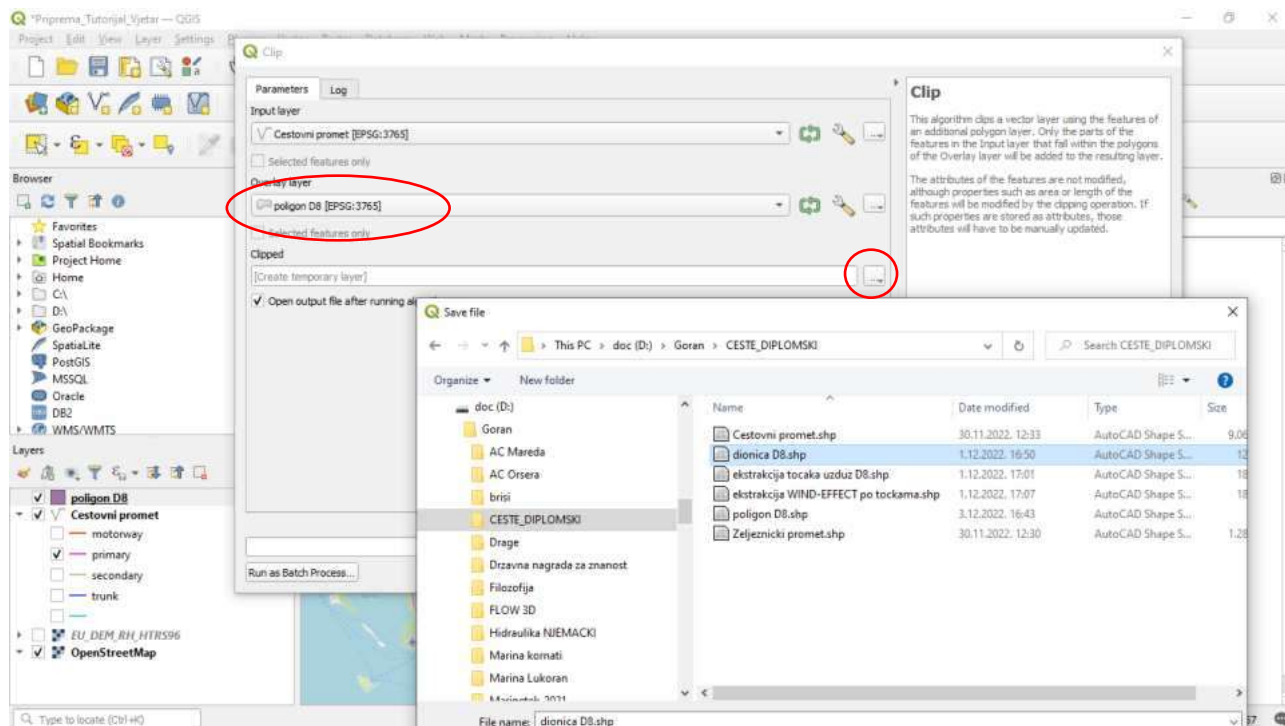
*Priprema_Tutorijal_Vjetar — QGIS

Project Edit View Layer Settings

Clip

Parameters Log

Input layer

Cestovni promet [EPSG:3765]

Selected features only

Overlay layer

poligon D8 [EPSG:3765]

Selected features only

Clipped

[Create temporary layer]

Open output file after running al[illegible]

Run as Batch Process...

Clip

This algorithm clips a vector layer using the features of an additional polygon layer. Only the parts of the features in the Input layer that fall within the polygons of the Overlay layer will be added to the resulting layer.

The attributes of the features are not modified, although properties such as area or length of the features will be modified by the clipping operation. If such properties are stored as attributes, those attributes will have to be manually updated.

Browser

Favorites
Spatial Bookmarks
Project Home
Home
C:\
D:\
GeoPackage
SpatiaLite
PostGIS
MSSQL
Oracle
DB2
WMS/WMTS

Layers

poligon D8
Cestovni promet
motorway
primary
secondary
trunk
EU_DEM_RH_HTRS96
OpenStreetMap

Type to locate (Ctrl+K)

Save file

This PC > doc (D:) > Goran > CESTE_DIPLOMSKI

Search CESTE_DIPLOMSKI

Organize New folder

doc (D:)
Goran
AC Mareda
AC Orsera
brisi
CESTE_DIPLOMSKI
Drage
Drzavna nagrada za znanost
Filozofija
FLOW 3D
Hidraulika NJEMACKI
Marina kornati
Marina Lukoran
Marinetek 2021

| Name | Date modified | Type | Size |
|---|---|---|---|
| Cestovni promet.shp | 30.11.2022. 12:33 | AutoCAD Shape S... | 9,06 |
| dionica D8.shp | 1.12.2022. 16:50 | AutoCAD Shape S... | 12 |
| ekstrakcija tocaka uzduz D8.shp | 1.12.2022. 17:01 | AutoCAD Shape S... | 18 |
| ekstrakcija WIND-EFFECT po tockama.shp | 1.12.2022. 17:07 | AutoCAD Shape S... | 18 |
| poligon D8.shp | 3.12.2022. 16:43 | AutoCAD Shape S... | |
| Zeljeznicki promet.shp | 30.11.2022. 12:30 | AutoCAD Shape S... | 1,28 |

File name: dionica D8.shp